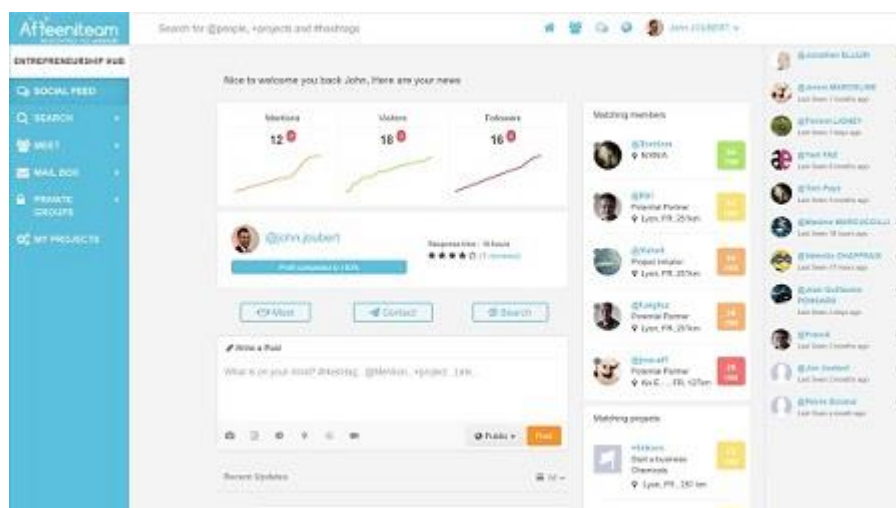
Afteeniteam

Search for @people, +projects and #hashtags

John JOUBERT

ENTREPRENEURSHIP HUB

SOCIAL FEED

SEARCH

MEET

MAIL BOX

PRIVATE GROUPS

MY PROJECTS

Nice to welcome you back John, Here are your news

Mentions 12

Visitors 18

Followers 16

@john.joubert

Profil completed to 100%

Response time : 10 hours

(1 reviews)

Meet

Contact

Search

Write a Post

What is on your mind? #hashtag.. @Mention.. +project.. Link..

Public

Post

Recent Updates

Matching members

@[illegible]
Nantes

@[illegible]
Potential Partner
Lyon, FR, 257km

@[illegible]
Project Initiator
Lyon, FR, 257km

@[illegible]
Potential Partner
Lyon, FR, 257km

@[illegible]
Potential Partner
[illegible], FR, 127km

Matching projects

+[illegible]
Start a business
Chemicals
Lyon, FR, 257 km

@Jonathan BLUUR

@Jason MARCELINE
Last Seen 1 months ago

@Florent LIONEY
Last Seen 7 days ago

@Yael PAS
Last Seen 3 months ago

@Tom Pays
Last Seen 6 months ago

@Marine MARCUCCILLI
Last Seen 18 hours ago

@Valentin CHAPPRAIS
Last Seen 27 days ago

@Jean Guillaume POMARDE
Last Seen 3 days ago

@Franck
Last Seen 2 months ago

@Jon Joubert
Last Seen 3 months ago

@Pierre Bonnet
Last Seen a month ago